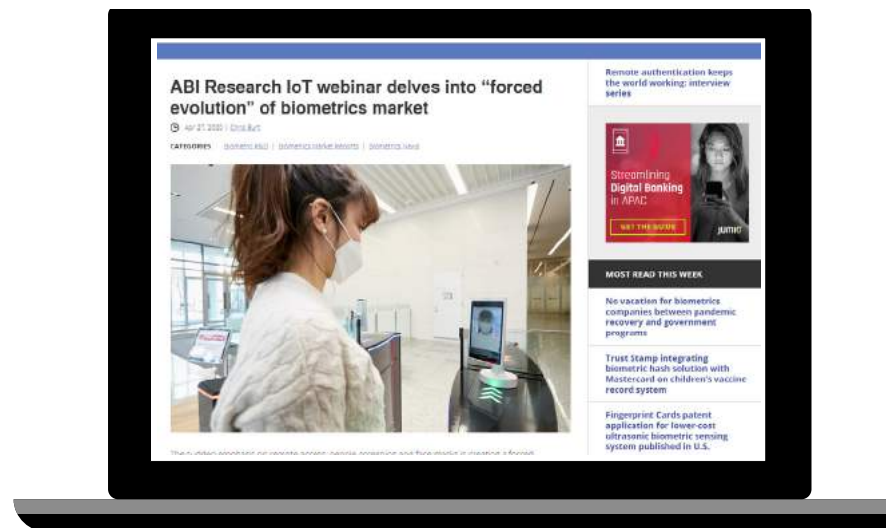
ABI Research IoT webinar delves into “forced evolution” of biometrics market

Apr 27, 2020 | Chris Burt

CATEGORIES Biometric R&D | Biometrics market research | Biometrics news

The sudden emphasis on remote access, people screening and face masks is creating a forced

Remote authentication keeps the world working: interview series

Streamlining Digital Banking in APAC

GET THE GUIDE

jumio

MOST READ THIS WEEK

No vacation for biometrics companies between pandemic recovery and government programs

Trust Stamp integrating biometric hash solution with Mastercard on children's vaccine record system

Fingerprint Cards patent application for lower-cost ultrasonic biometric sensing system published in U.S.